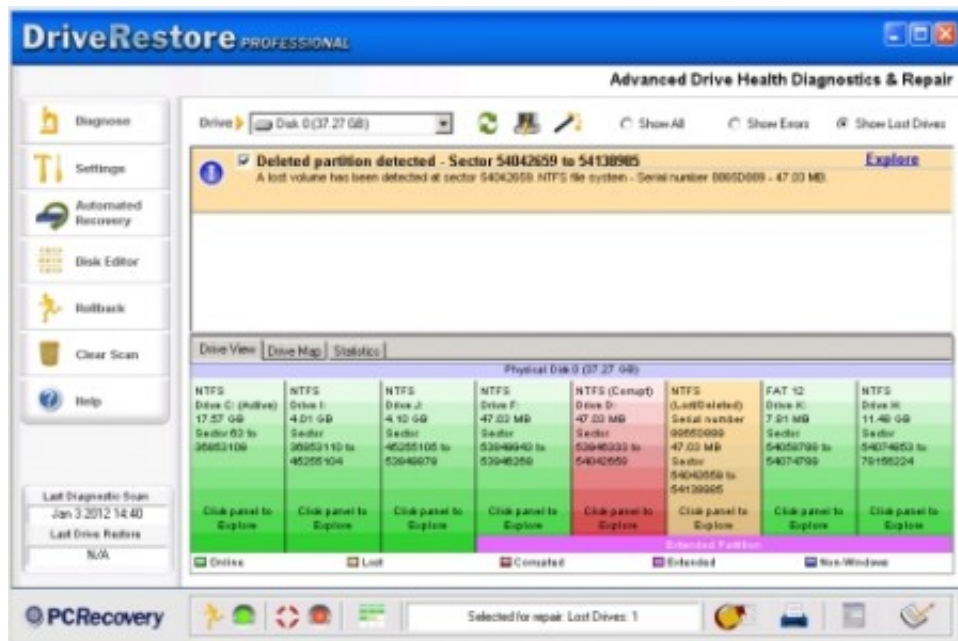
DriveRestore PROFESSIONAL

Advanced Drive Health Diagnostics & Repair

Diagnose

Settings

Automated Recovery

Disk Editor

Rollback

Clear Scan

Help

Last Diagnostic Scan
Jan 3 2012 14:40
Last Drive Restore
N/A

Drive Disk 0 (37.27 GB)

Show All Show Errors Show Lost Drives

Deleted partition detected - Sector 54042659 to 54138985
A lost volume has been detected at sector 54042659. NTFS file system - Serial number 0065D009 - 47.03 MB.

Explore

Drive View Drive Map Statistics

Physical Disk 0 (37.27 GB)

| NTFS | NTFS | NTFS | NTFS | NTFS (Corrupt) | NTFS | FAT 12 | NTFS |
|---|---|---|---|---|---|---|---|
| Drive C: (Active) | Drive I: | Drive J: | Drive F: | Drive D: | (Lost/Deleted) | Drive K: | Drive H: |
| 17.57 GB | 4.01 GB | 4.10 GB | 47.03 MB | 47.03 MB | Serial number 0065D009 | 7.81 MB | 11.48 GB |
| Sector 63 to 36853109 | Sector 36853110 to 45255104 | Sector 45255105 to 53946879 | Sector 53946940 to 53946259 | Sector 53946333 to 54042659 | 47.03 MB Sector 54042658 to 54138985 | Sector 54058799 to 54074799 | Sector 54074853 to 79156224 |
| Click panel to Explore | Click panel to Explore | Click panel to Explore | Click panel to Explore | Click panel to Explore | Click panel to Explore | Click panel to Explore | Click panel to Explore |

Extended Partition

Online Lost Corrupted Extended Non-Windows

PCRecovery

Selected for repair: Lost Drives: 1